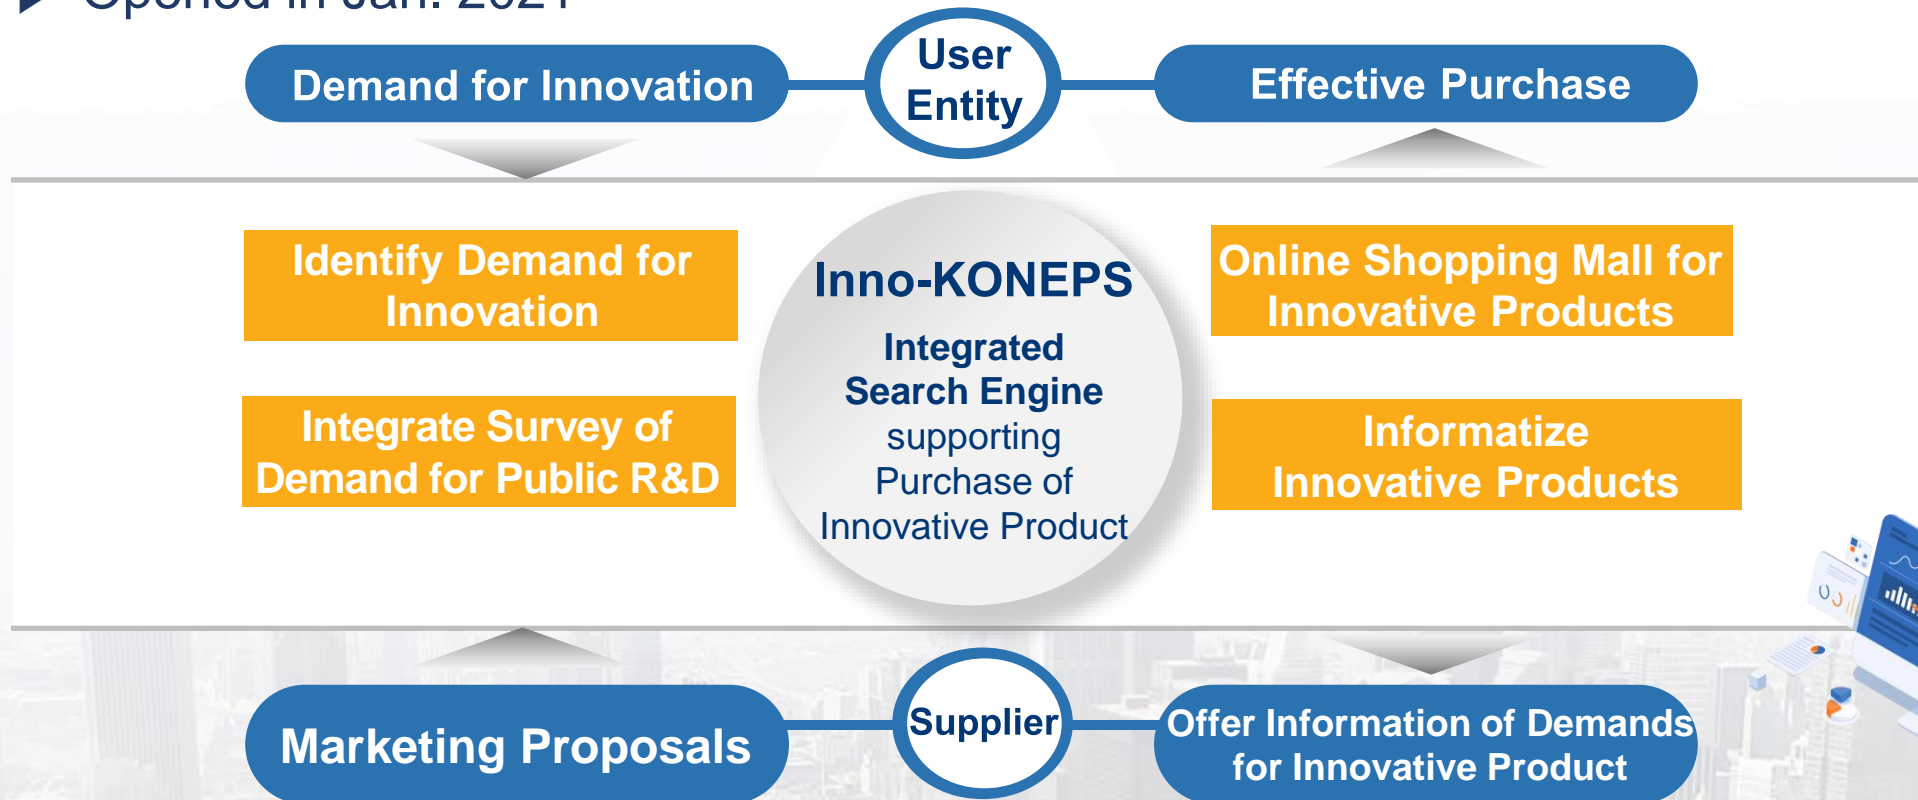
Opened in Jan. 2021

Demand for Innovation

User Entity

Effective Purchase

Identify Demand for Innovation

Integrate Survey of Demand for Public R&D

Inno-KONEPS

Integrated Search Engine supporting Purchase of Innovative Product

Online Shopping Mall for Innovative Products

Informatize Innovative Products

Marketing Proposals

Supplier

Offer Information of Demands for Innovative Product